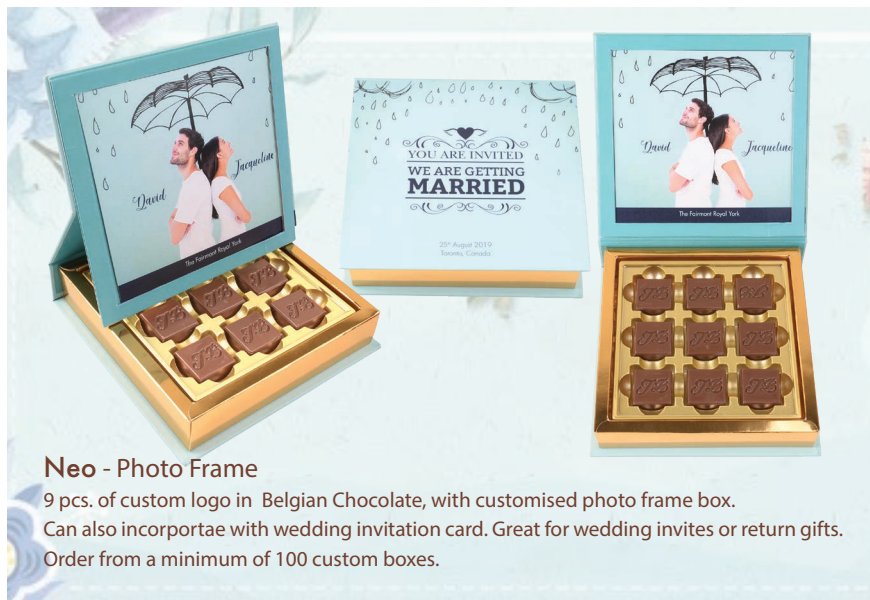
David
Jacqueline
The Fairmont Royal York

YOU ARE INVITED
WE ARE GETTING
MARRIED
25th August 2019
Toronto, Canada

David
Jacqueline
The Fairmont Royal York

Neo - Photo Frame
9 pcs. of custom logo in Belgian Chocolate, with customised photo frame box.
Can also incorportae with wedding invitation card. Great for wedding invites or return gifts.
Order from a minimum of 100 custom boxes.